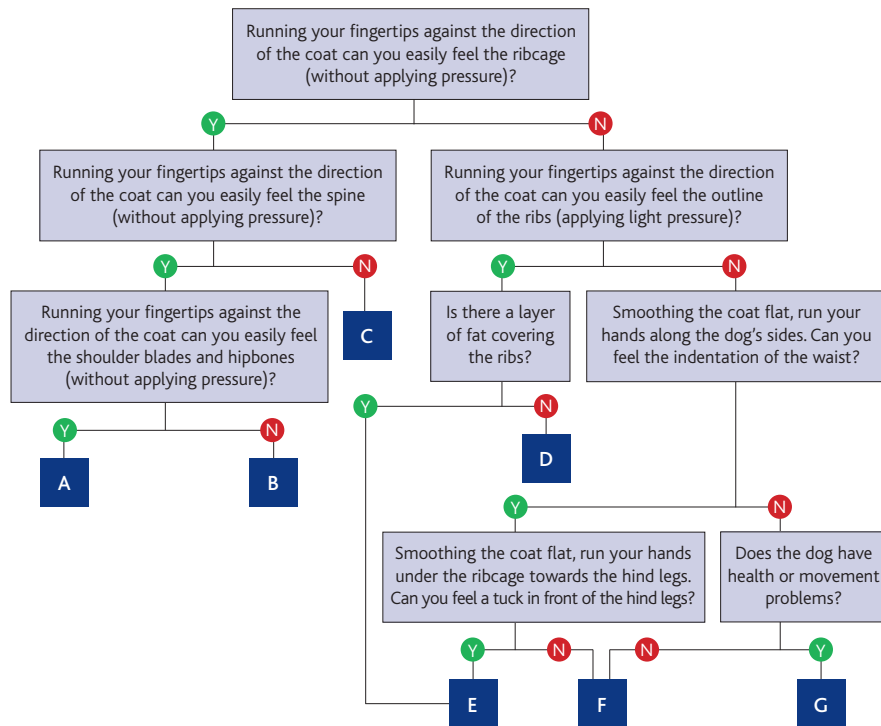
Running your fingertips against the direction of the coat can you easily feel the ribcage (without applying pressure)?

Y

N

Running your fingertips against the direction of the coat can you easily feel the spine (without applying pressure)?

Running your fingertips against the direction of the coat can you easily feel the outline of the ribs (applying light pressure)?

Y

N

Y

N

Running your fingertips against the direction of the coat can you easily feel the shoulder blades and hipbones (without applying pressure)?

C

Is there a layer of fat covering the ribs?

Smoothing the coat flat, run your hands along the dog's sides. Can you feel the indentation of the waist?

Y

N

Y

N

A

B

D

Y

N

Smoothing the coat flat, run your hands under the ribcage towards the hind legs. Can you feel a tuck in front of the hind legs?

Does the dog have health or movement problems?

Y

N

N

Y

E

F

G